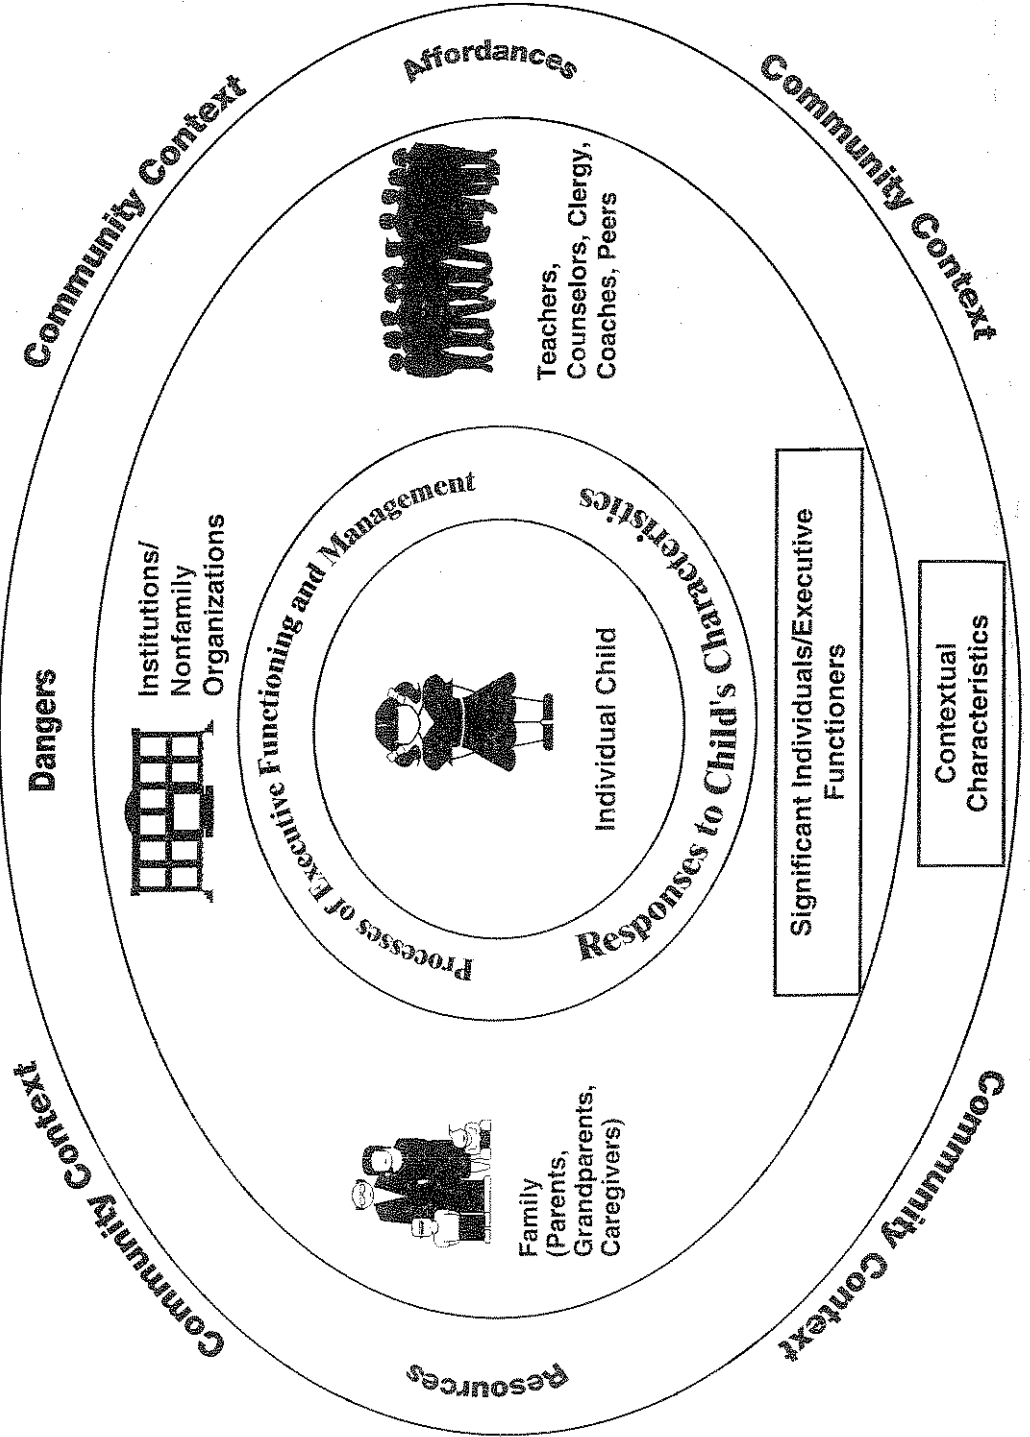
Community Context

Dangers

Affordances

Community Context

Community Context

Resources

Community Context

Institutions/ Nonfamily Organizations

Teachers, Counselors, Clergy, Coaches, Peers

Family (Parents, Grandparents, Caregivers)

Processes of Executive Functioning and Management

Individual Child

Responses to Child's Characteristics

Significant Individuals/Executive Functioners

Contextual Characteristics